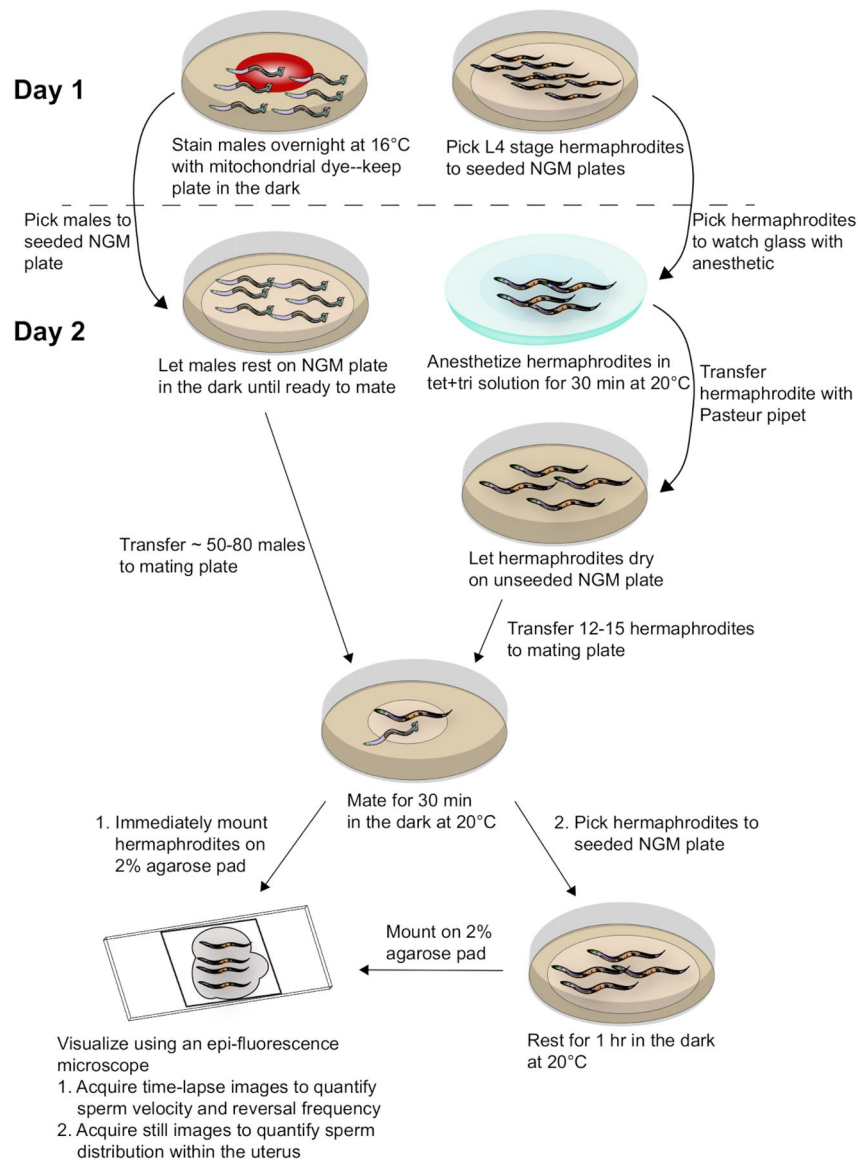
Day 1

Stain males overnight at 16°C with mitochondrial dye--keep plate in the dark

Pick L4 stage hermaphrodites to seeded NGM plates

Pick males to seeded NGM plate

Pick hermaphrodites to watch glass with anesthetic

Day 2

Let males rest on NGM plate in the dark until ready to mate

Anesthetize hermaphrodites in tet+tri solution for 30 min at 20°C

Transfer hermaphrodite with Pasteur pipet

Let hermaphrodites dry on unseeded NGM plate

Transfer ~ 50-80 males to mating plate

Transfer 12-15 hermaphrodites to mating plate

Mate for 30 min in the dark at 20°C

1. Immediately mount hermaphrodites on 2% agarose pad

2. Pick hermaphrodites to seeded NGM plate

Mount on 2% agarose pad

Visualize using an epi-fluorescence microscope
1. Acquire time-lapse images to quantify sperm velocity and reversal frequency
2. Acquire still images to quantify sperm distribution within the uterus

Rest for 1 hr in the dark at 20°C